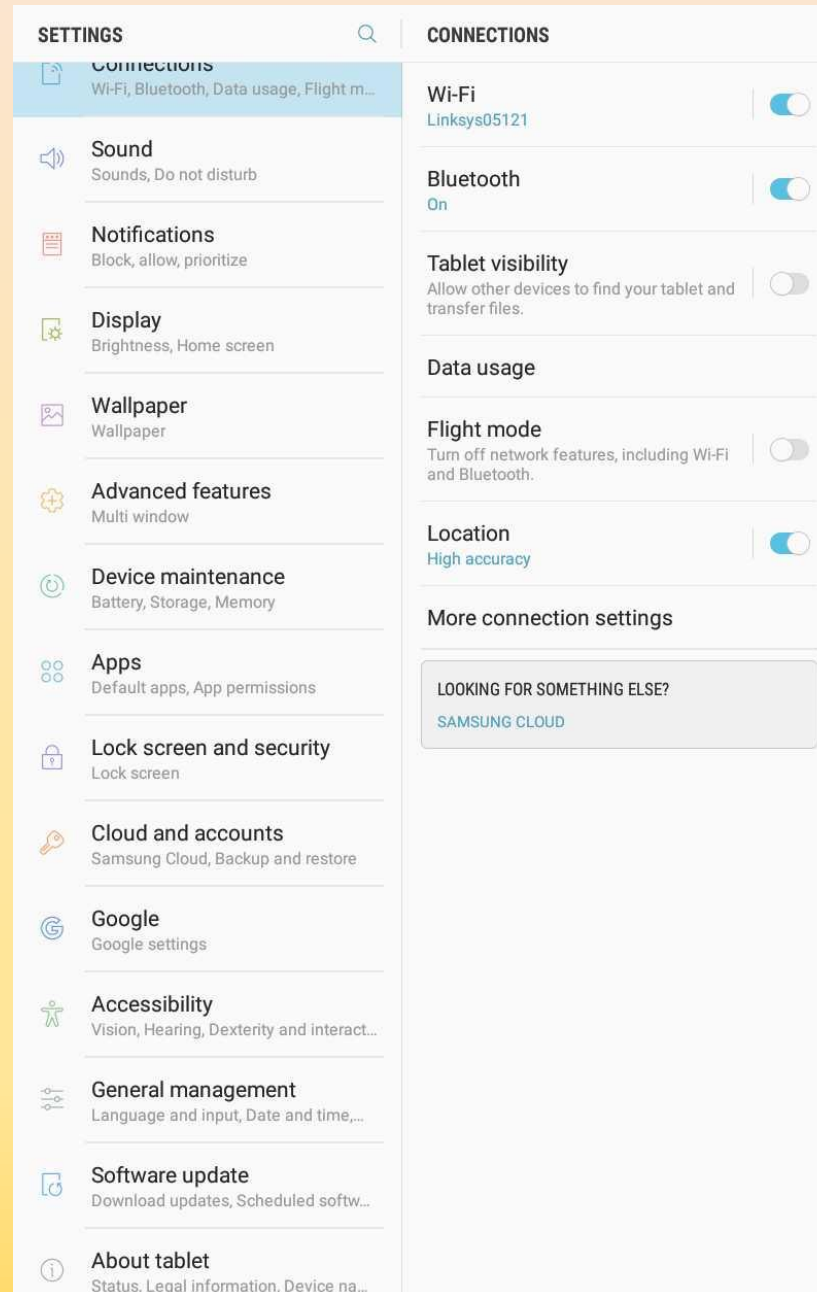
SETTINGS

Connections
Wi-Fi, Bluetooth, Data usage, Flight m...

Sound
Sounds, Do not disturb

Notifications
Block, allow, prioritize

Display
Brightness, Home screen

Wallpaper
Wallpaper

Advanced features
Multi window

Device maintenance
Battery, Storage, Memory

Apps
Default apps, App permissions

Lock screen and security
Lock screen

Cloud and accounts
Samsung Cloud, Backup and restore

Google
Google settings

Accessibility
Vision, Hearing, Dexterity and interact...

General management
Language and input, Date and time,...

Software update
Download updates, Scheduled softw...

About tablet
Status, Legal information, Device na...

CONNECTIONS

Wi-Fi
Linksys05121

Bluetooth
On

Tablet visibility
Allow other devices to find your tablet and transfer files.

Data usage

Flight mode
Turn off network features, including Wi-Fi and Bluetooth.

Location
High accuracy

More connection settings

LOOKING FOR SOMETHING ELSE?
SAMSUNG CLOUD